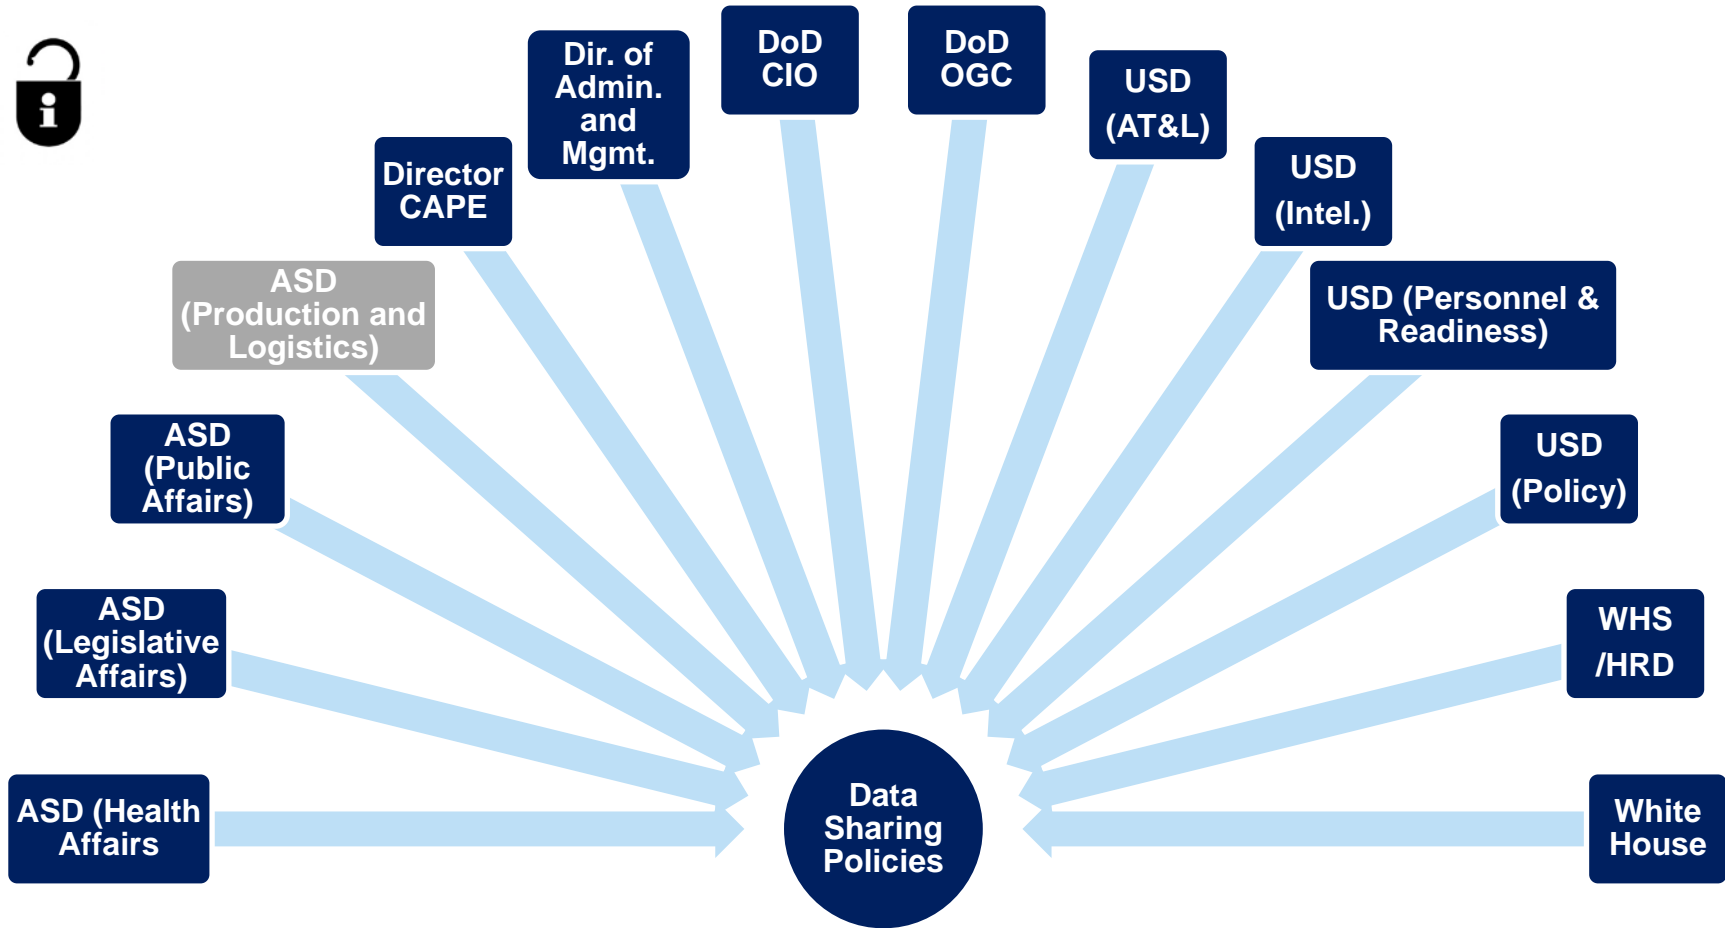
Dir. of Admin. and Mgmt.

DoD CIO

DoD OGC

USD (AT&L)

Director CAPE

USD (Intel.)

ASD (Production and Logistics)

USD (Personnel & Readiness)

ASD (Public Affairs)

USD (Policy)

ASD (Legislative Affairs)

WHS /HRD

ASD (Health Affairs

Data Sharing Policies

White House